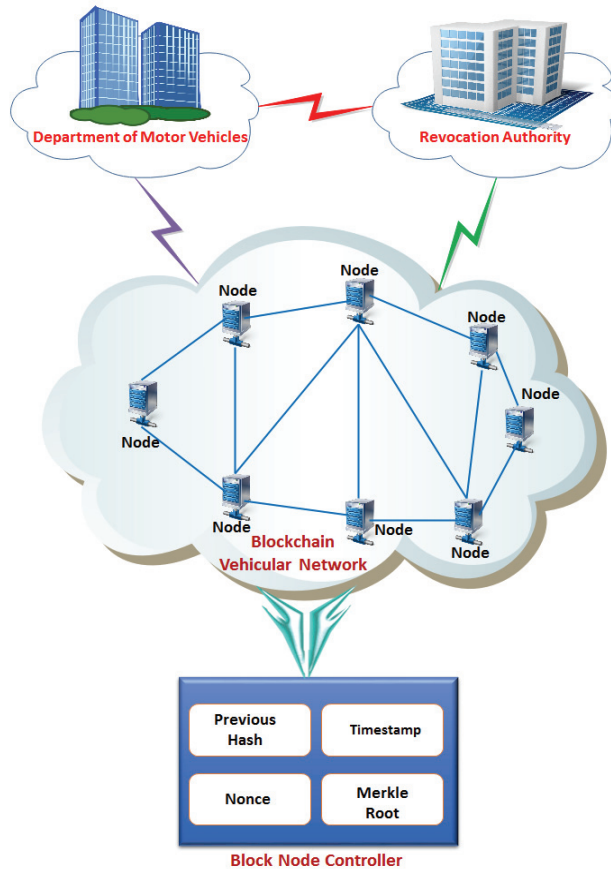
Department of Motor Vehicles

Revocation Authority

Node

Node

Node

Node

Node

Node

Node

Node

Node

Blockchain Vehicular Network

Previous Hash

Timestamp

Nonce

Merkle Root

Block Node Controller